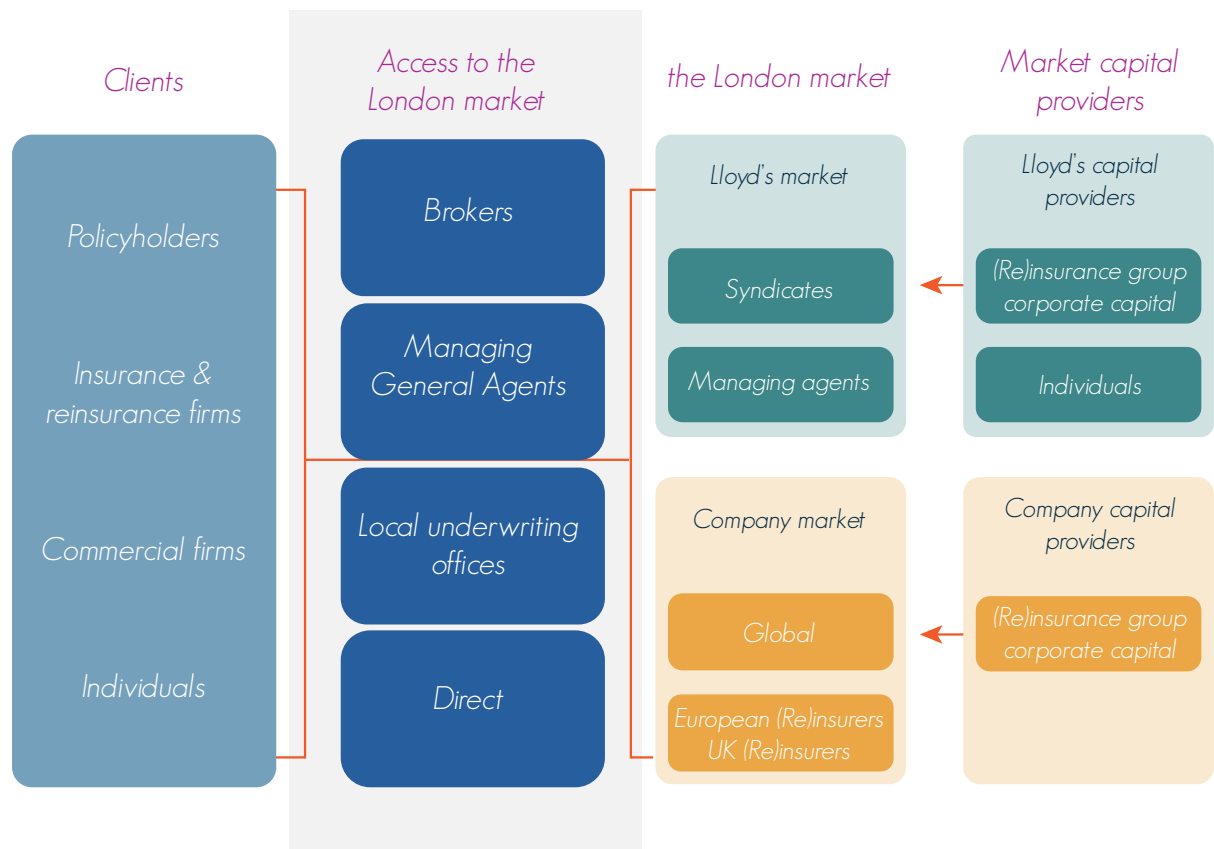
Clients

Access to the London market

the London market

Market capital providers

Policyholders

Insurance & reinsurance firms

Commercial firms

Individuals

Brokers

Managing General Agents

Local underwriting offices

Direct

Lloyd's market

Syndicates

Managing agents

Lloyd's capital providers

(Re)insurance group corporate capital

Individuals

Company market

Global

European (Re)insurers UK (Re)insurers

Company capital providers

(Re)insurance group corporate capital